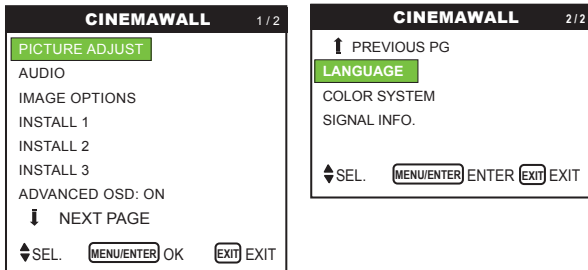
CINEMAWALL 1 / 2

PICTURE ADJUST
AUDIO
IMAGE OPTIONS
INSTALL 1
INSTALL 2
INSTALL 3
ADVANCED OSD: ON
NEXT PAGE

SEL. MENU/ENTER OK EXIT EXIT

CINEMAWALL 2 / 2

PREVIOUS PG
LANGUAGE
COLOR SYSTEM
SIGNAL INFO.

SEL. MENU/ENTER ENTER EXIT EXIT